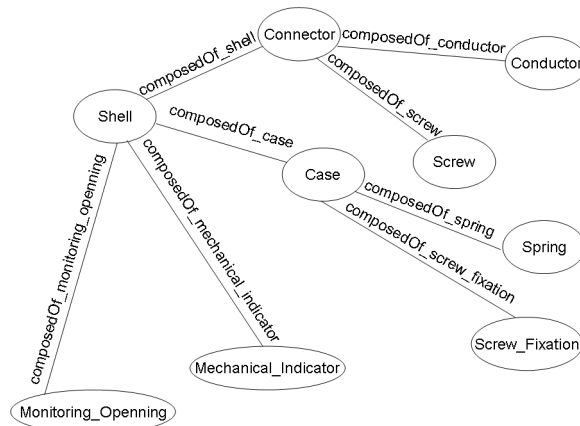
Connector
composedOf_shell
composedOf_conductor
Conductor
composedOf_screw
Shell
composedOf_case
Screw
Case
composedOf_spring
Spring
composedOf_screw_fixation
Screw_Fixation
composedOf_monitoring_openning
composedOf_mechanical_Indicator
Mechanical_Indicator
Monitoring_Openning